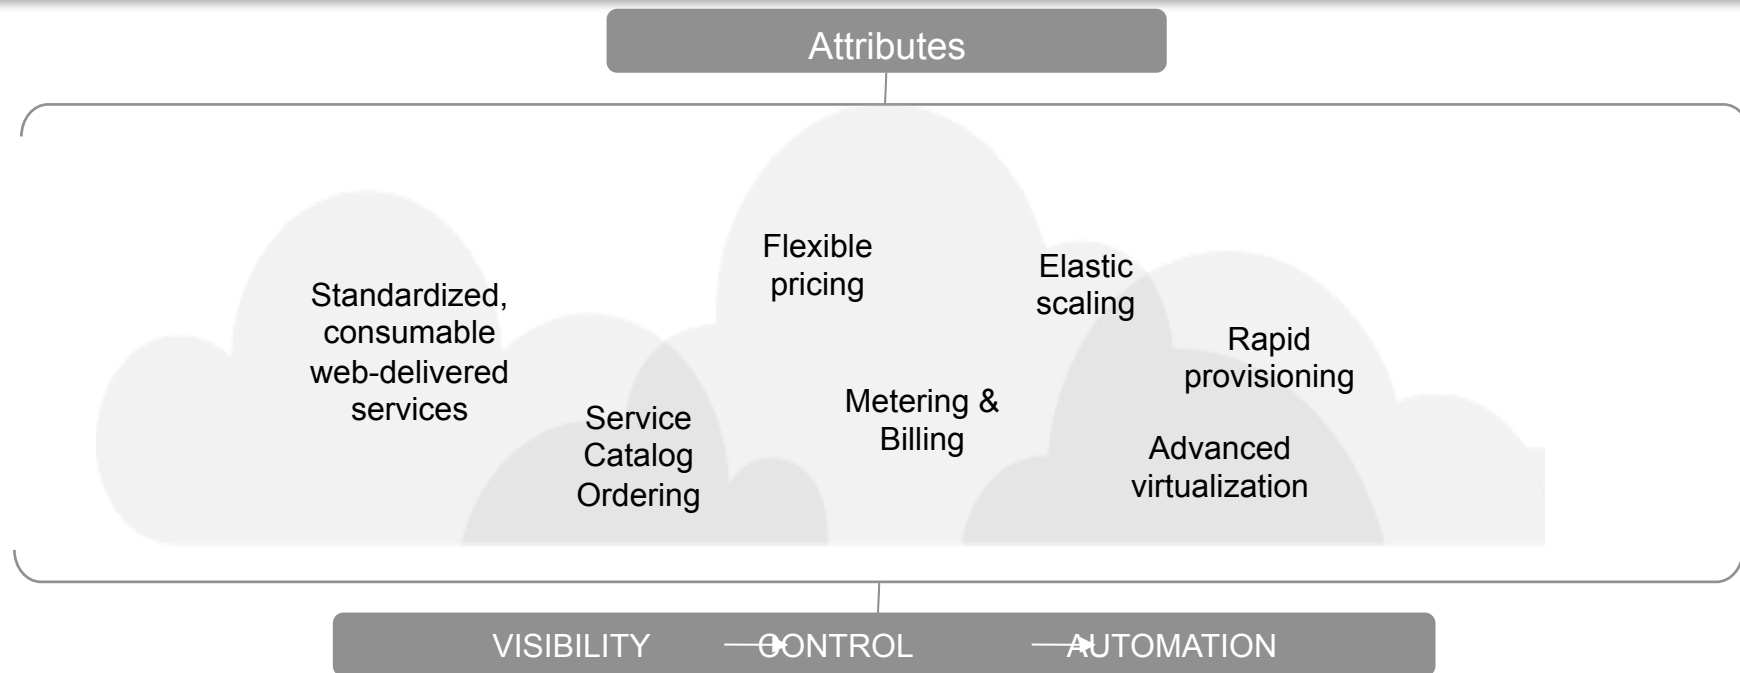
Attributes

Standardized, consumable web-delivered services

Service Catalog Ordering

Flexible pricing

Metering & Billing

Elastic scaling

Rapid provisioning

Advanced virtualization

VISIBILITY → CONTROL → AUTOMATION